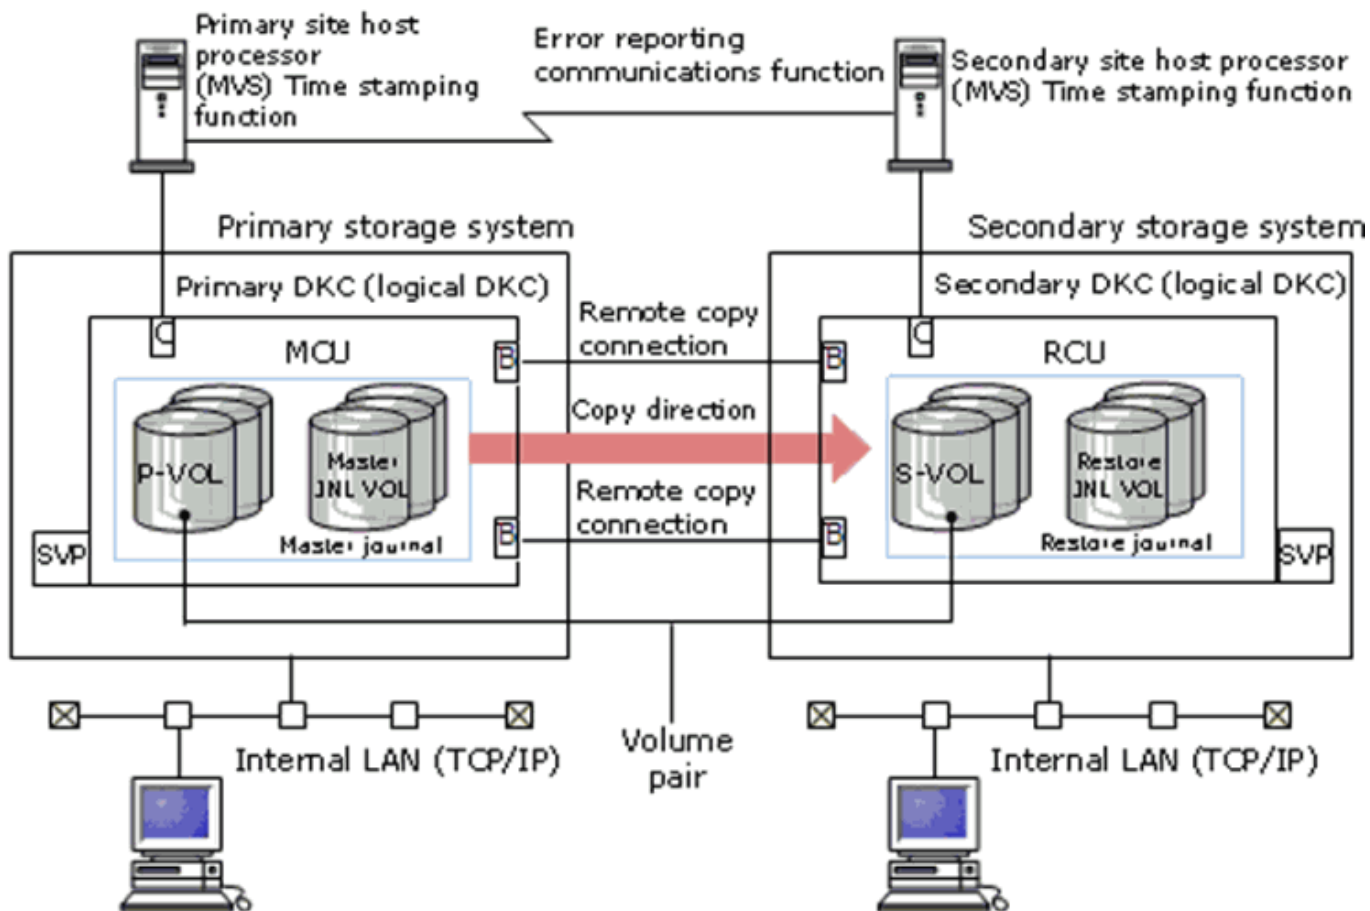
Primary site host processor (MVS) Time stamping function

Error reporting communications function

Secondary site host processor (MVS) Time stamping function

Primary storage system

Secondary storage system

Primary DKC (logical DKC)

Secondary DKC (logical DKC)

C

MCU

B

Remote copy connection

B

C

RCU

P-VOL

Master JNL VOL

Copy direction

S-VOL

Restore JNL VOL

Master journal

B

Remote copy connection

B

Restore journal

SVP

SVP

Internal LAN (TCP/IP)

Volume pair

Internal LAN (TCP/IP)